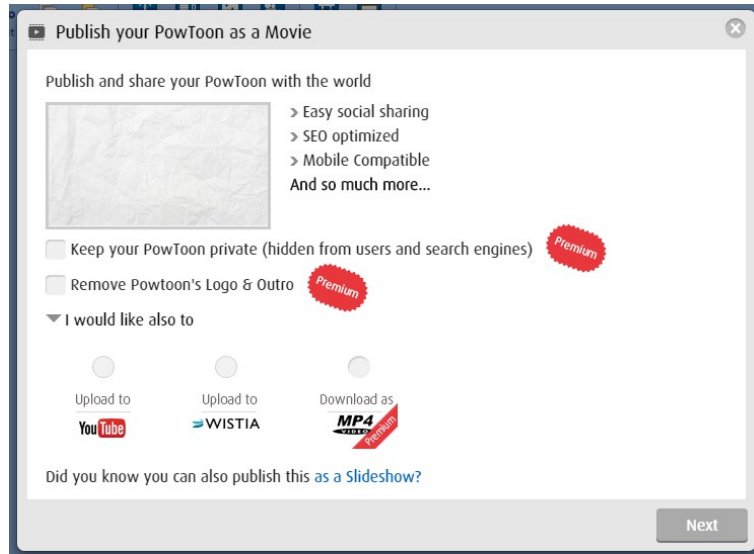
Publish your PowToon as a Movie

Publish and share your PowToon with the world

> Easy social sharing
> SEO optimized
> Mobile Compatible
And so much more...

Keep your PowToon private (hidden from users and search engines) Premium

Remove Powtoon's Logo & Outro Premium

I would like also to

Upload to YouTube

Upload to WISTIA

Download as MP4 VIDEO Premium

Did you know you can also publish this as a Slideshow?

Next